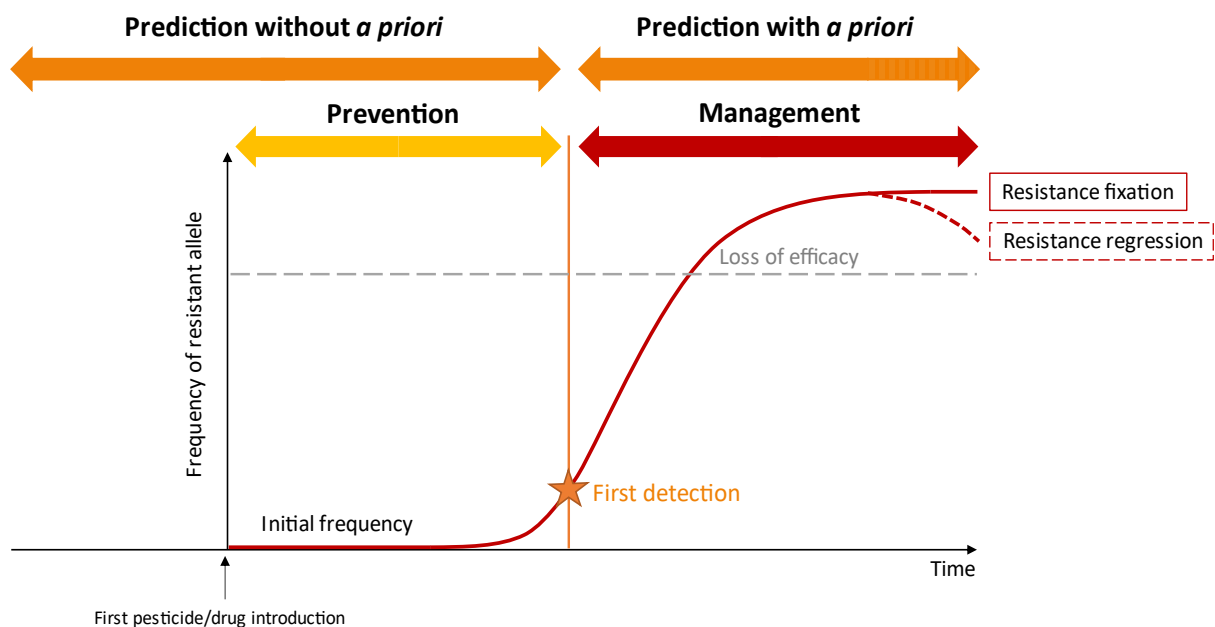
Prediction without *a priori*

Prediction with *a priori*

Prevention

Management

Resistance fixation

Resistance regression

Loss of efficacy

Frequency of resistant allele

First detection

Initial frequency

Time

First pesticide/drug introduction